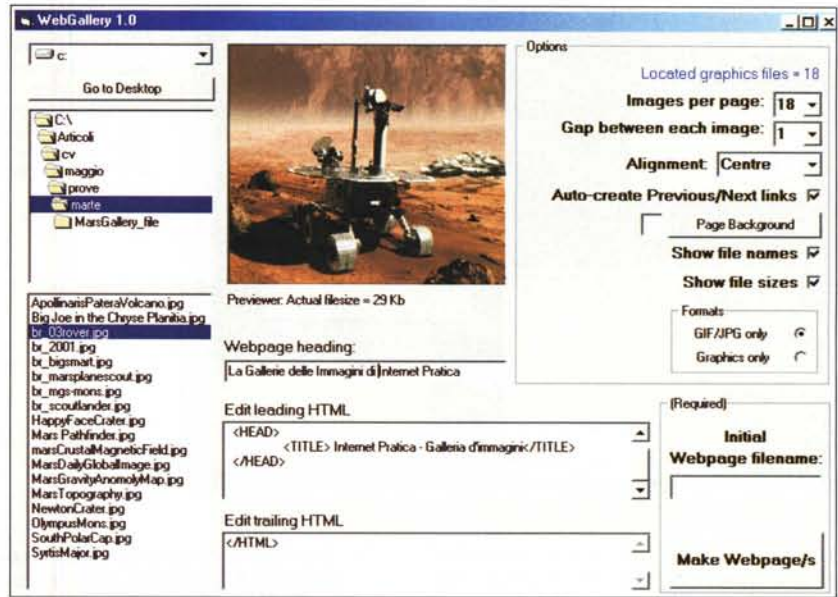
WebGallery 1.0

c:

Go to Desktop

C:\
Articoli
cv
maggio
prove
marte
MarsGallery_file

ApollinarisPateraVolcano.jpg
Big Joe in the Chyse Planitia.jpg
br_03rover.jpg
br_2001.jpg
br_bigsmart.jpg
br_marsplanescout.jpg
br_mgs-mons.jpg
br_scoutlander.jpg
HappyFaceCrater.jpg
Mars Pathfinder.jpg
marsCrustalMagneticField.jpg
MarsDailyGlobalImage.jpg
MarsGravityAnomolyMap.jpg
MarsTopography.jpg
NewtonCrater.jpg
OlympusMons.jpg
SouthPolarCap.jpg
SyrtisMajor.jpg

Previewer: Actual filesize = 29 Kb

Webpage heading:
La Gallerie delle Immagini di Internet Pratica

Edit leading HTML
<HEAD>
<TITLE> Internet Pratica - Galleria d'immagini</TITLE>
</HEAD>

Edit trailing HTML
</HTML>

Options
Located graphics files = 18
Images per page: 18
Gap between each image: 1
Alignment: Centre
Auto-create Previous/Next links
Page Background
Show file names
Show file sizes
Formats
GIF/JPG only
Graphics only

(Required)
Initial Webpage filename:

Make Webpage/s